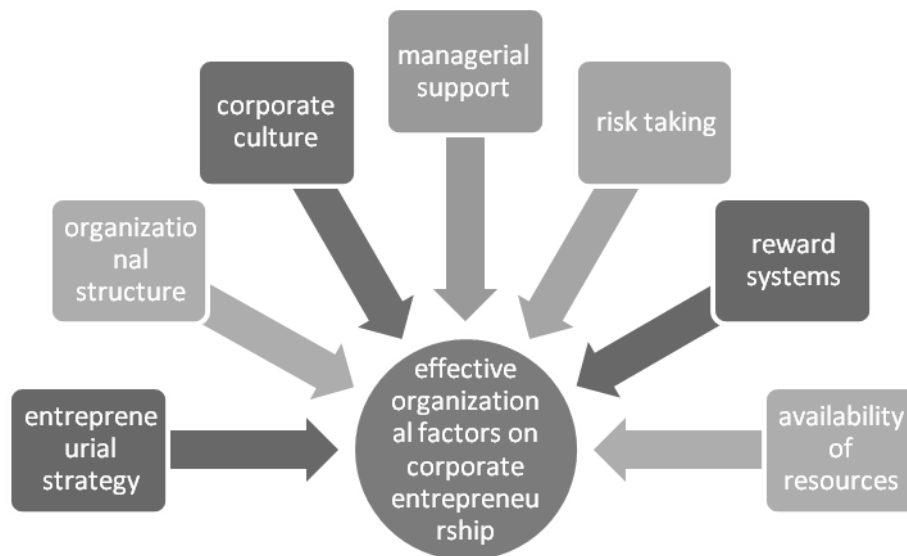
managerial support

corporate culture

risk taking

organizational structure

reward systems

entrepreneurial strategy

effective organizational factors on corporate entrepreneurship

availability of resources